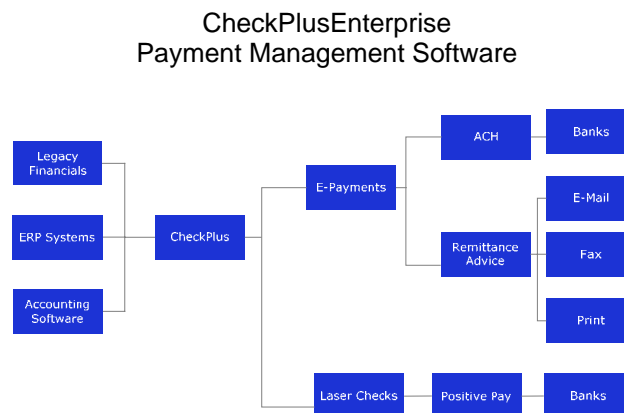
CheckPlusEnterprise
Payment Management Software

Legacy Financials

ERP Systems

Accounting Software

CheckPlus

E-Payments

ACH

Banks

Remittance Advice

E-Mail

Fax

Print

Laser Checks

Positive Pay

Banks